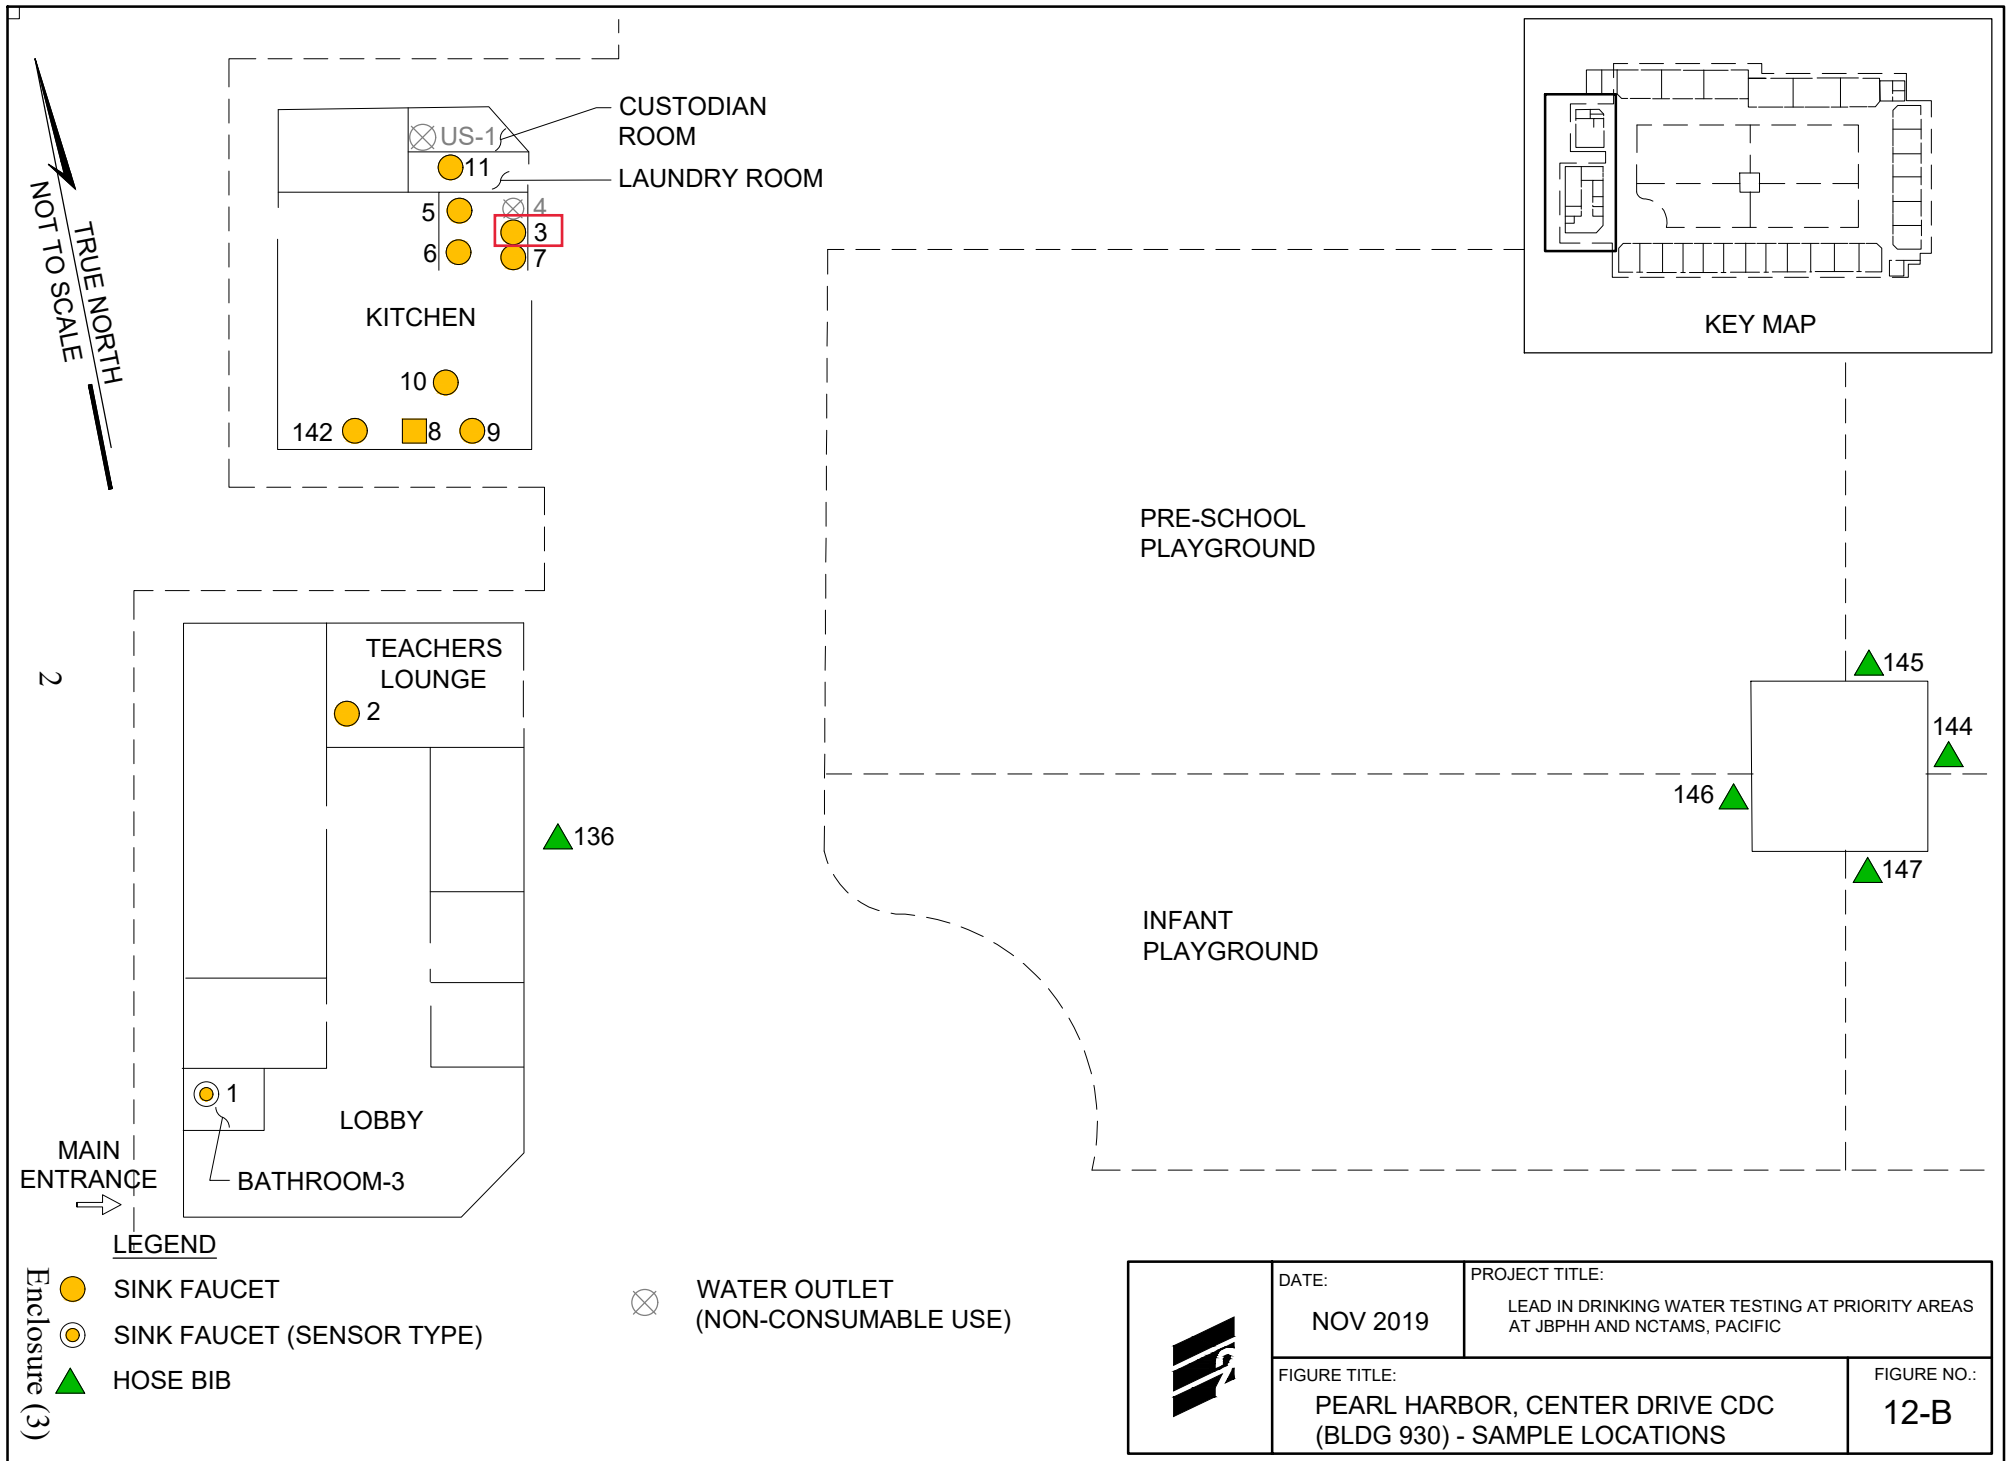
TRUE NORTH
NOT TO SCALE

CUSTODIAN ROOM
US-1
11
LAUNDRY ROOM
5
4
3
6
7
KITCHEN
10
142
8
9

KEY MAP

PRE-SCHOOL PLAYGROUND

2

TEACHERS LOUNGE
2

145
144
146
136
147

INFANT PLAYGROUND

1
LOBBY
MAIN ENTRANCE
BATHROOM-3

LEGEND
SINK FAUCET
SINK FAUCET (SENSOR TYPE)
HOSE BIB

WATER OUTLET (NON-CONSUMABLE USE)

Enclosure (3)

| DATE: NOV 2019 | PROJECT TITLE: LEAD IN DRINKING WATER TESTING AT PRIORITY AREAS AT JBPHH AND NCTAMS, PACIFIC |
|---|---|
| FIGURE TITLE: PEARL HARBOR, CENTER DRIVE CDC (BLDG 930) - SAMPLE LOCATIONS | FIGURE NO.: 12-B |